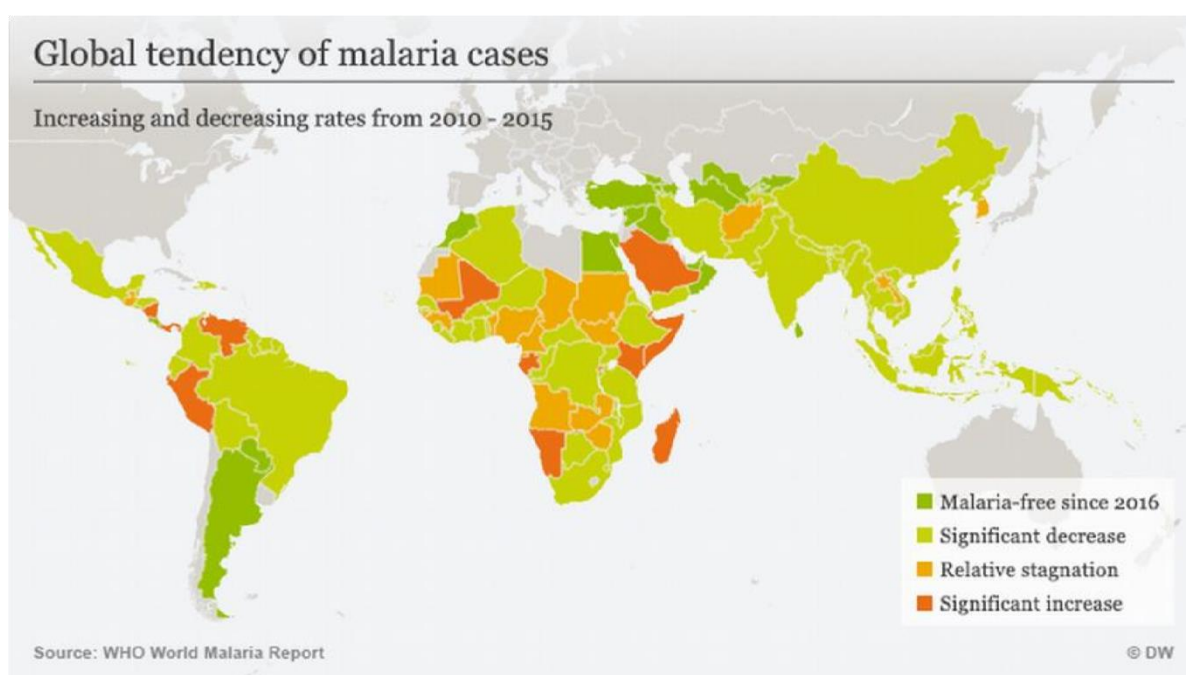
Global tendency of malaria cases

Increasing and decreasing rates from 2010 - 2015

Malaria-free since 2016
Significant decrease
Relative stagnation
Significant increase

Source: WHO World Malaria Report

© DW